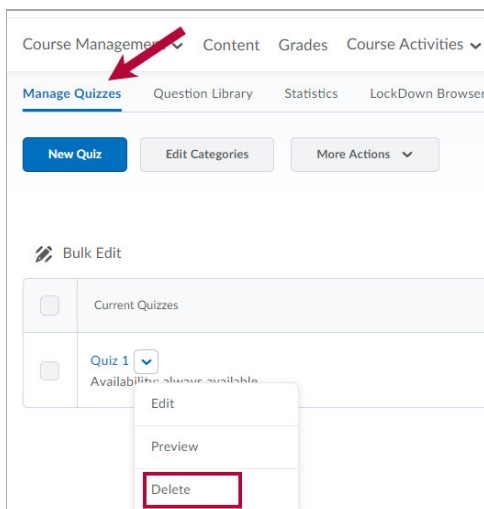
Course Management Content Grades Course Activities

Manage Quizzes Question Library Statistics LockDown Browser

New Quiz Edit Categories More Actions

Bulk Edit

Current Quizzes

Quiz 1
Availability: always available

Edit
Preview
Delete